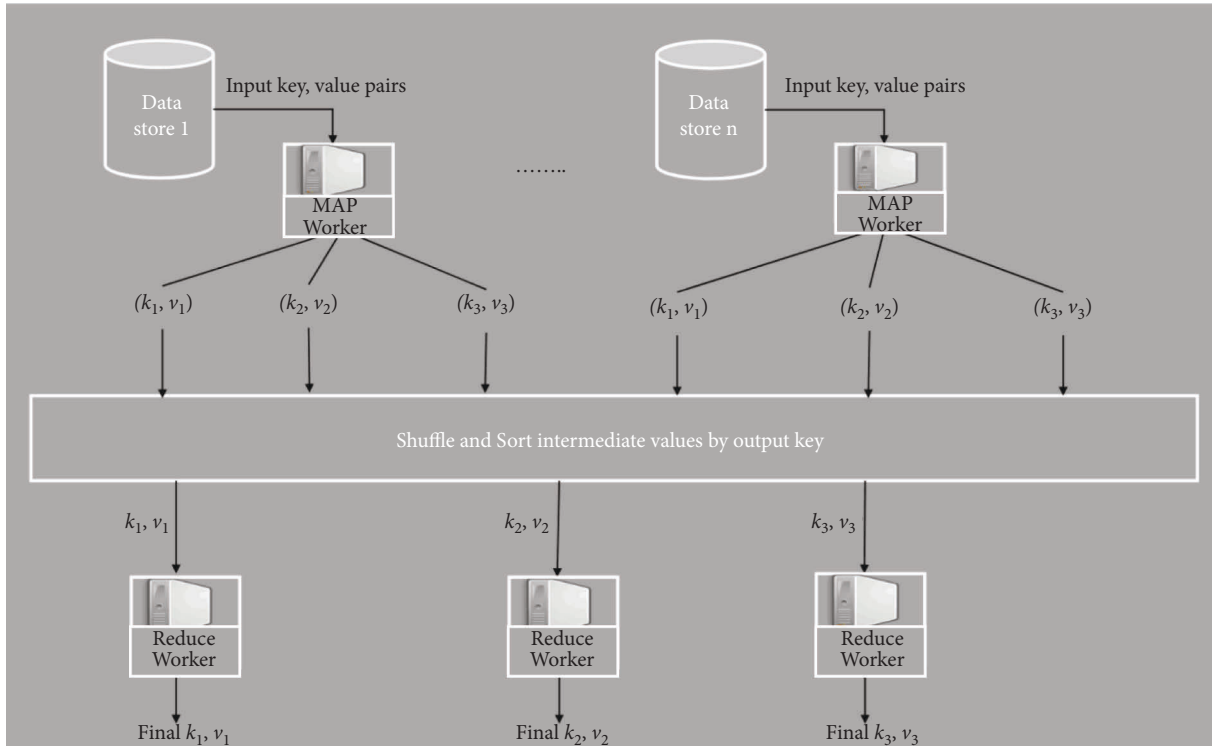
Data store 1

Input key, value pairs

MAP Worker

……..

Data store n

Input key, value pairs

MAP Worker

$(k_1, v_1)$ $(k_2, v_2)$ $(k_3, v_3)$ $(k_1, v_1)$ $(k_2, v_2)$ $(k_3, v_3)$

Shuffle and Sort intermediate values by output key

$k_1, v_1$

Reduce Worker

Final $k_1, v_1$

$k_2, v_2$

Reduce Worker

Final $k_2, v_2$

$k_3, v_3$

Reduce Worker

Final $k_3, v_3$